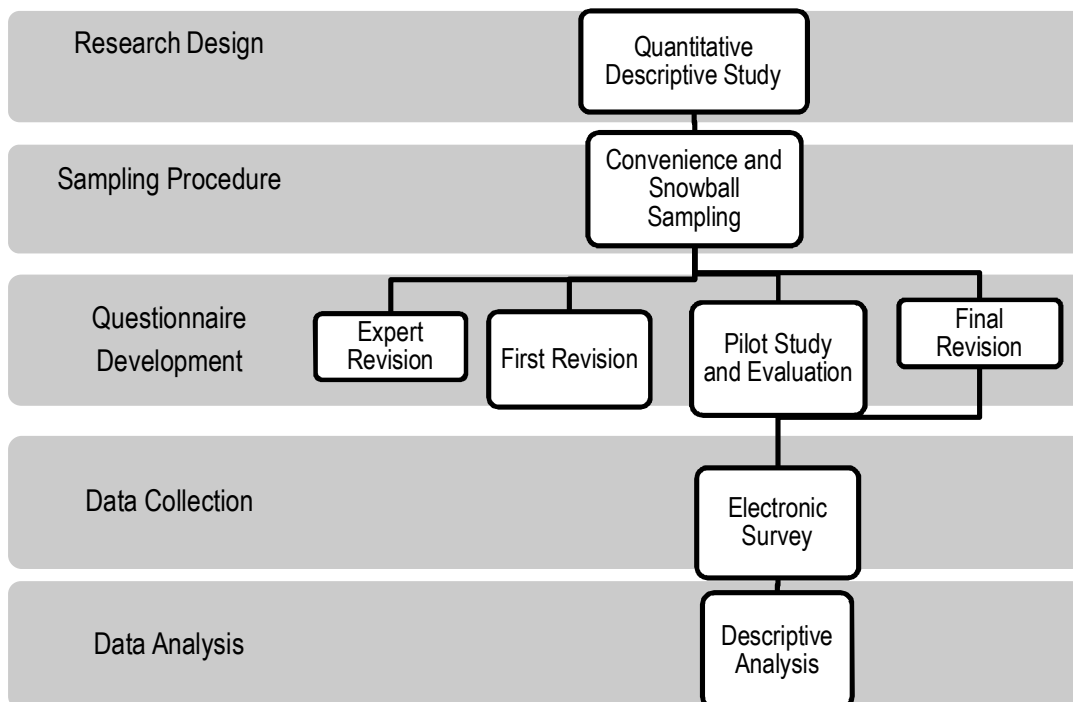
Research Design

Quantitative Descriptive Study

Sampling Procedure

Convenience and Snowball Sampling

Questionnaire Development

Expert Revision

First Revision

Pilot Study and Evaluation

Final Revision

Data Collection

Electronic Survey

Data Analysis

Descriptive Analysis